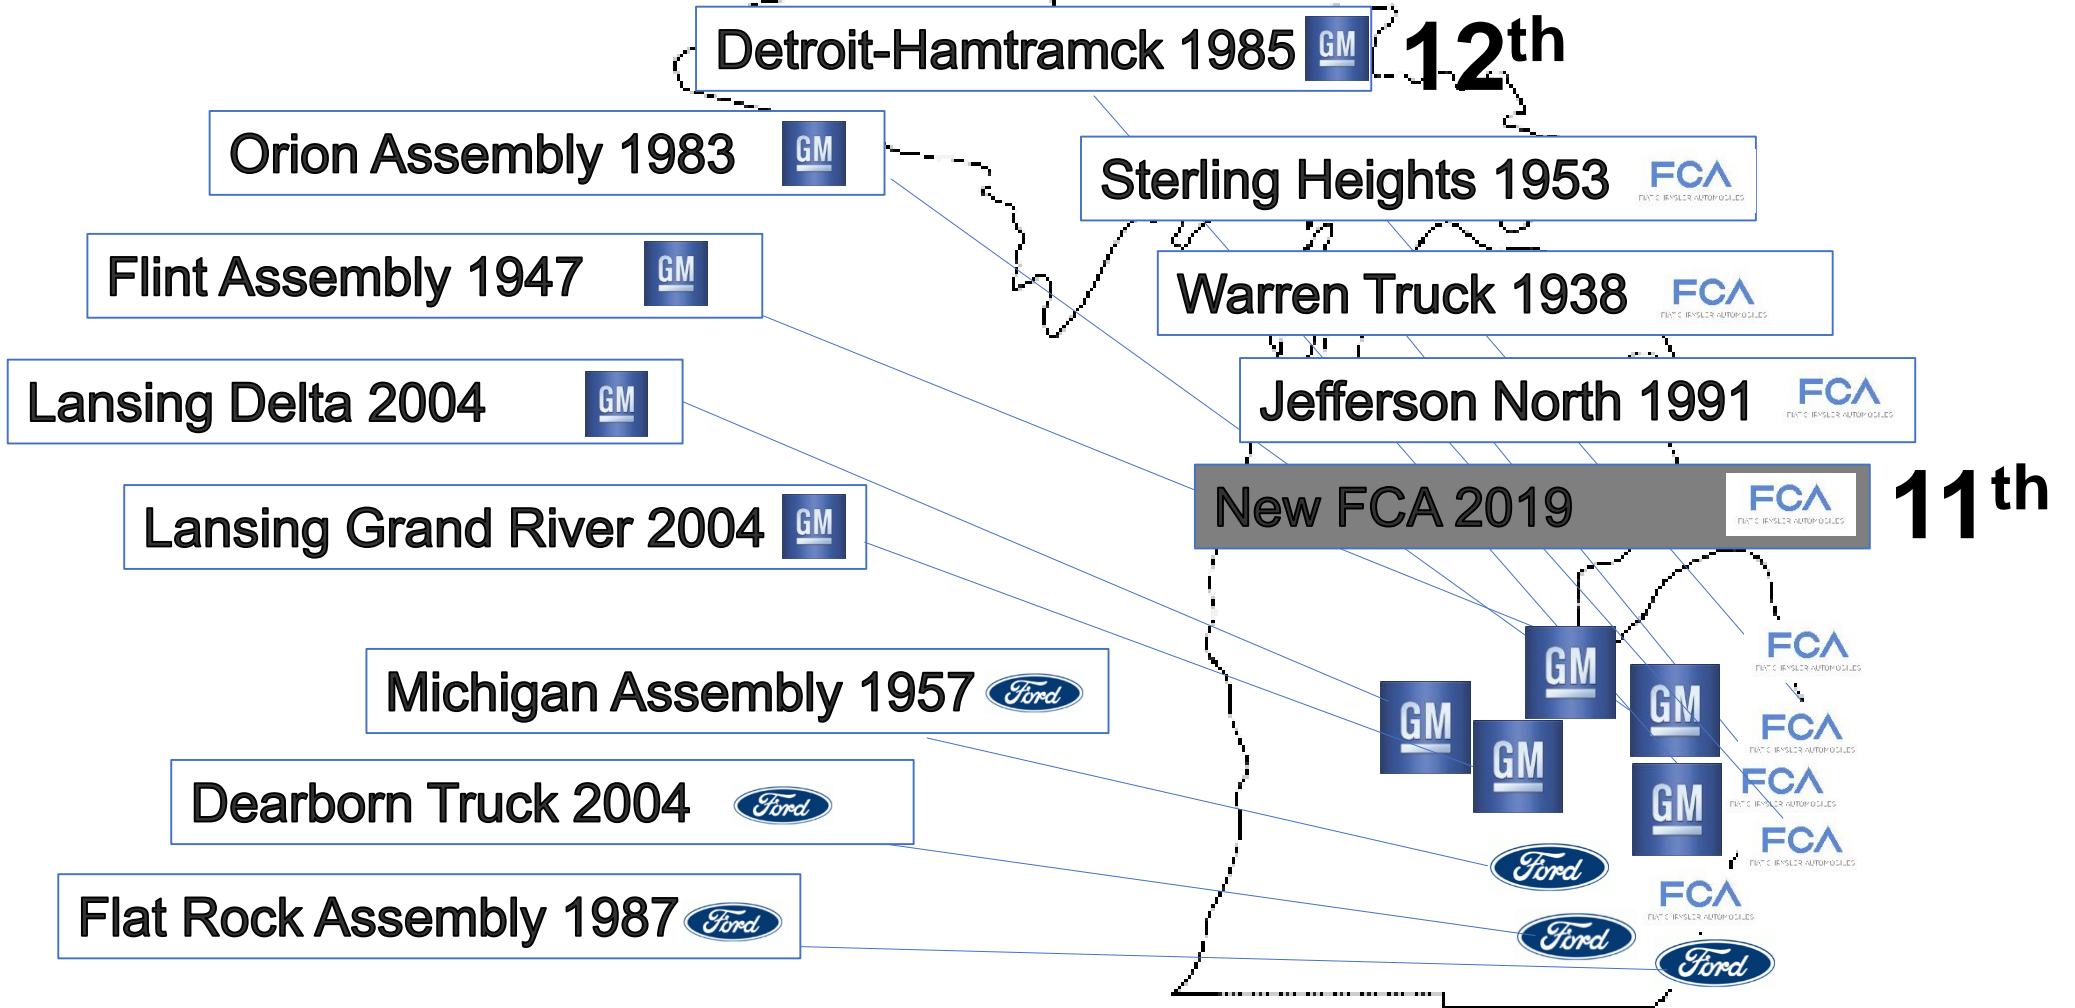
Detroit-Hamtramck 1985 GM

12th

Orion Assembly 1983 GM

Sterling Heights 1953 FCA FIAT CHRYSLER AUTOMOBILES

Flint Assembly 1947 GM

Warren Truck 1938 FCA FIAT CHRYSLER AUTOMOBILES

Lansing Delta 2004 GM

Jefferson North 1991 FCA FIAT CHRYSLER AUTOMOBILES

New FCA 2019 FCA FIAT CHRYSLER AUTOMOBILES

11th

Lansing Grand River 2004 GM

Michigan Assembly 1957 Ford

Dearborn Truck 2004 Ford

Flat Rock Assembly 1987 Ford

GM GM GM GM GM

FCA FIAT CHRYSLER AUTOMOBILES

FCA FIAT CHRYSLER AUTOMOBILES

FCA FIAT CHRYSLER AUTOMOBILES

FCA FIAT CHRYSLER AUTOMOBILES

FCA FIAT CHRYSLER AUTOMOBILES

Ford Ford Ford